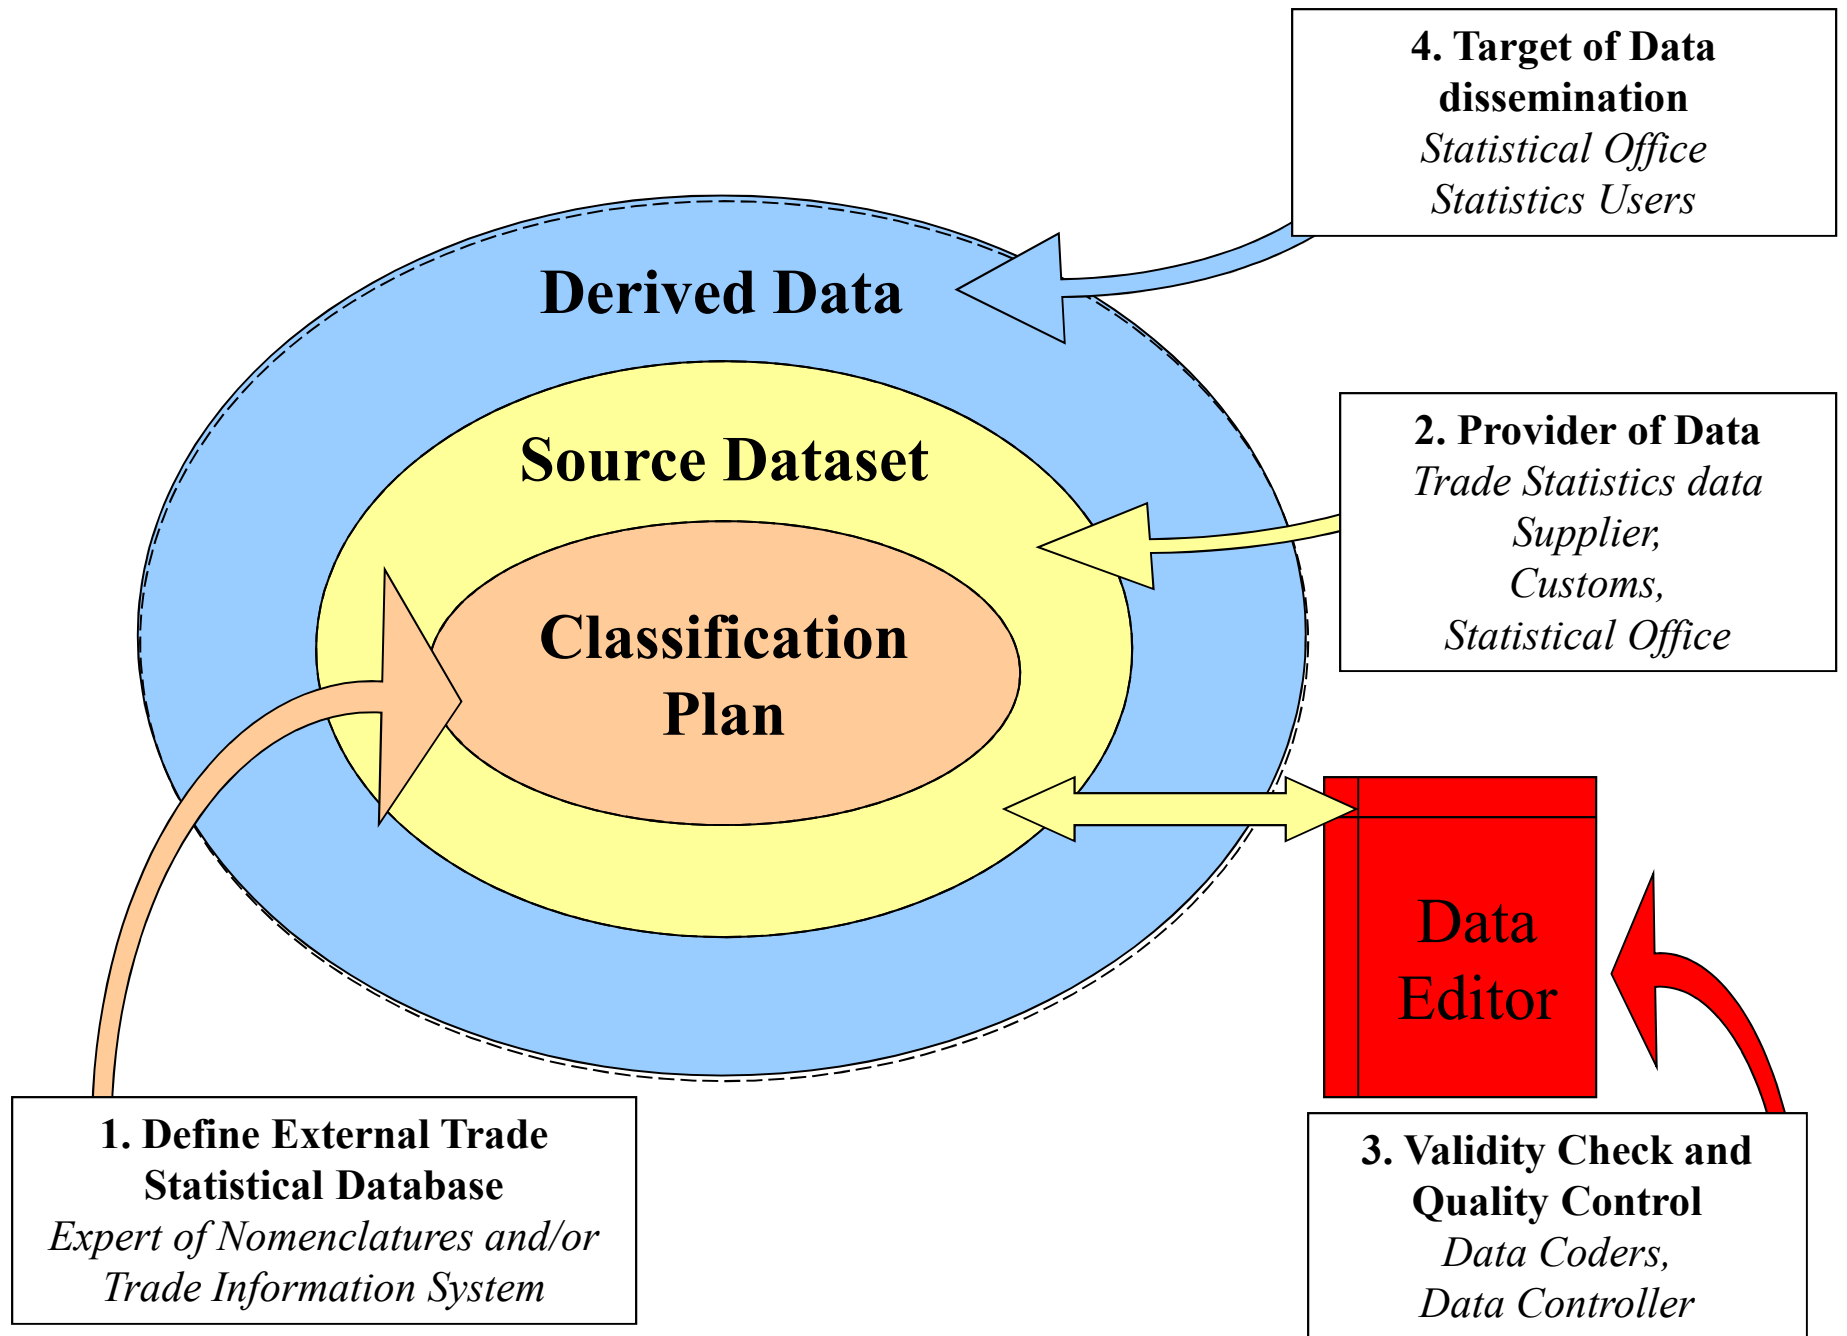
4. Target of Data dissemination
Statistical Office
Statistics Users

Derived Data

Source Dataset

Classification Plan

2. Provider of Data
Trade Statistics data Supplier,
Customs,
Statistical Office

Data Editor

1. Define External Trade Statistical Database
Expert of Nomenclatures and/or Trade Information System

3. Validity Check and Quality Control
Data Coders,
Data Controller